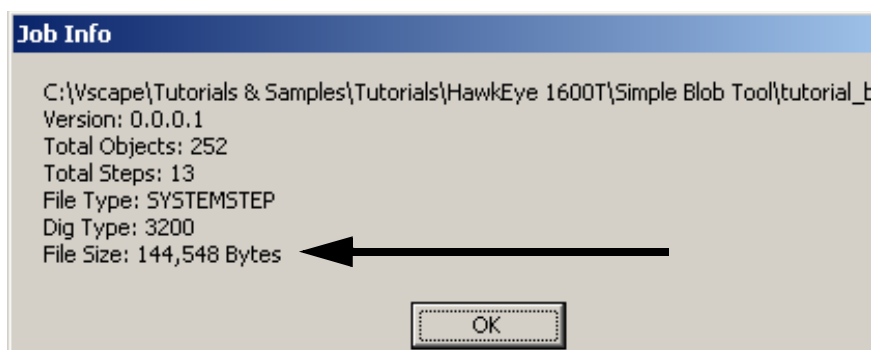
Job Info

C:\Vscape\Tutorials & Samples\Tutorials\HawkEye 1600T\Simple Blob Tool\tutorial_b
Version: 0.0.0.1
Total Objects: 252
Total Steps: 13
File Type: SYSTEMSTEP
Dig Type: 3200
File Size: 144,548 Bytes

OK